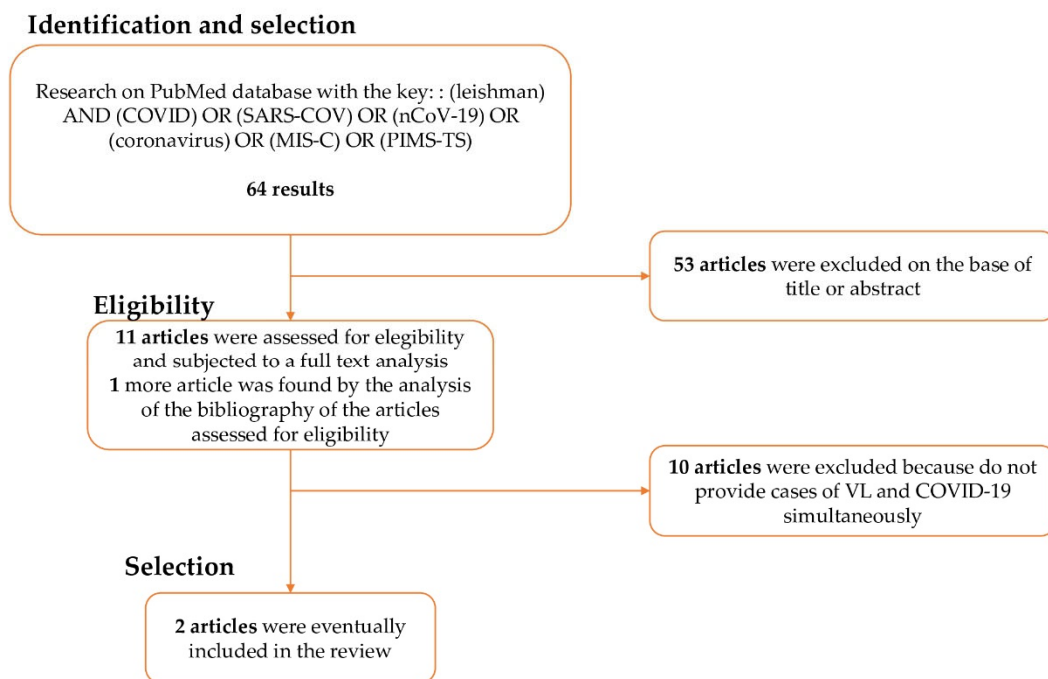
Identification and selection

Research on PubMed database with the key: : (leishman) AND (COVID) OR (SARS-COV) OR (nCoV-19) OR (coronavirus) OR (MIS-C) OR (PIMS-TS)

64 results

53 articles were excluded on the base of title or abstract

Eligibility

11 articles were assessed for elegibility and subjected to a full text analysis
1 more article was found by the analysis of the bibliography of the articles assessed for eligibility

10 articles were excluded because do not provide cases of VL and COVID-19 simultaneously

Selection

2 articles were eventually included in the review